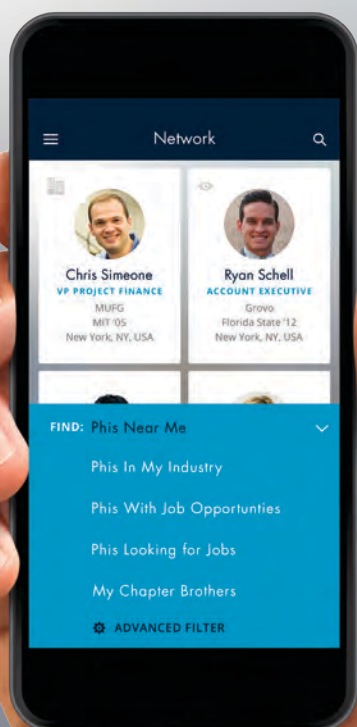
Network

Chris Simeone
VP PROJECT FINANCE
MUFG
MIT '05
New York, NY, USA

Ryan Schell
ACCOUNT EXECUTIVE
Grovo
Florida State '12
New York, NY, USA

FIND: Phis Near Me

Phis In My Industry

Phis With Job Opportunties

Phis Looking for Jobs

My Chapter Brothers

ADVANCED FILTER